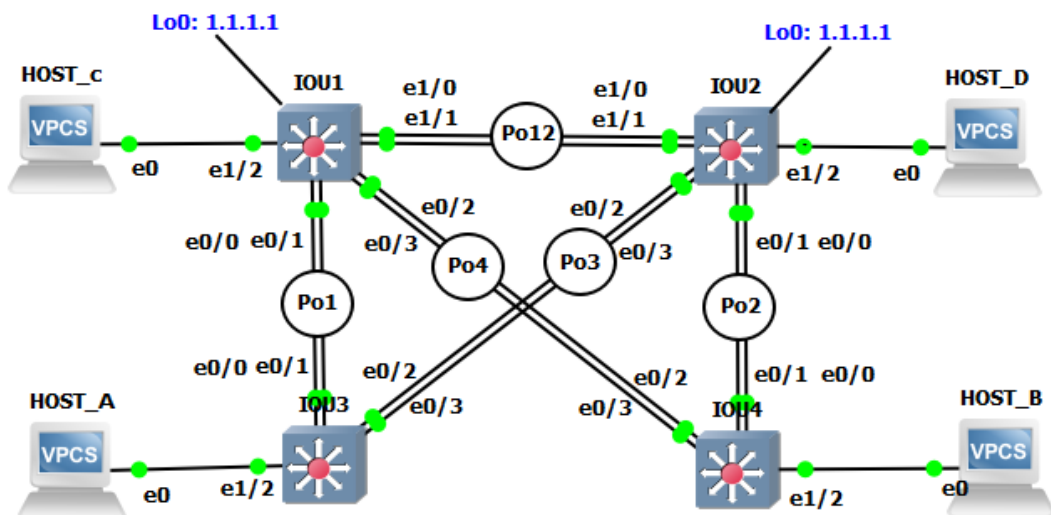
Lo0: 1.1.1.1

Lo0: 1.1.1.1

HOST_c

VPCS

e0

IOU1

e1/2

e1/0

e1/1

Po12

e1/0

e1/1

IOU2

HOST_D

VPCS

e1/2

e0

e0/2

e0/2

e0/0 e0/1

e0/3

Po4

Po3

e0/3

e0/1 e0/0

Po1

Po2

e0/0 e0/1

e0/2

e0/2

e0/1 e0/0

HOST_A

IOU3

e0/3

e0/3

IOU4

HOST_B

VPCS

VPCS

e0

e1/2

e1/2

e0